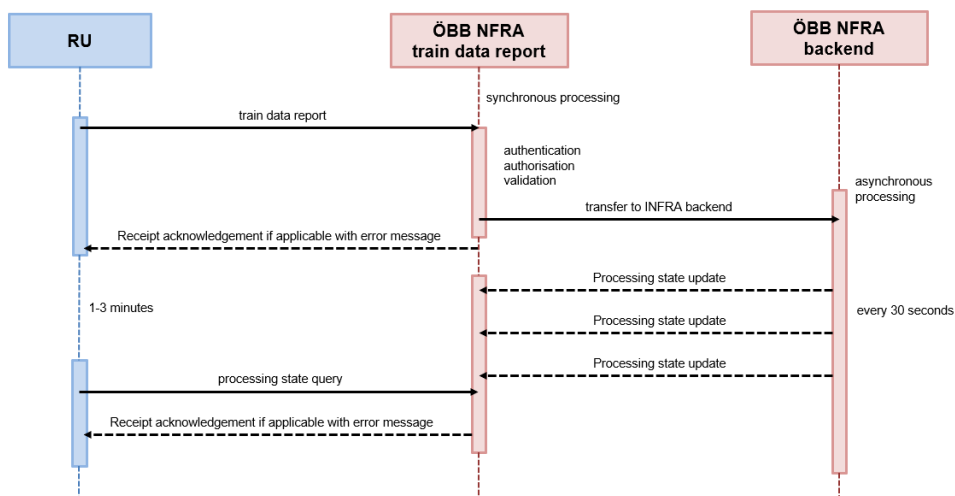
RU

ÖBB NFRA train data report

ÖBB NFRA backend

synchronous processing

train data report

authentication
authorisation
validation

asynchronous processing

transfer to INFRA backend

Receipt acknowledgement if applicable with error message

Processing state update

1-3 minutes

Processing state update

every 30 seconds

Processing state update

processing state query

Receipt acknowledgement if applicable with error message